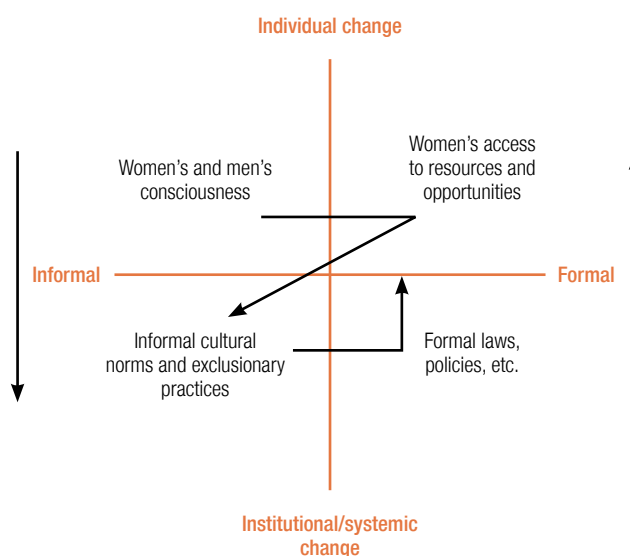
Individual change

Women's and men's consciousness

Women's access to resources and opportunities

Informal

Formal

Informal cultural norms and exclusionary practices

Formal laws, policies, etc.

Institutional/systemic change